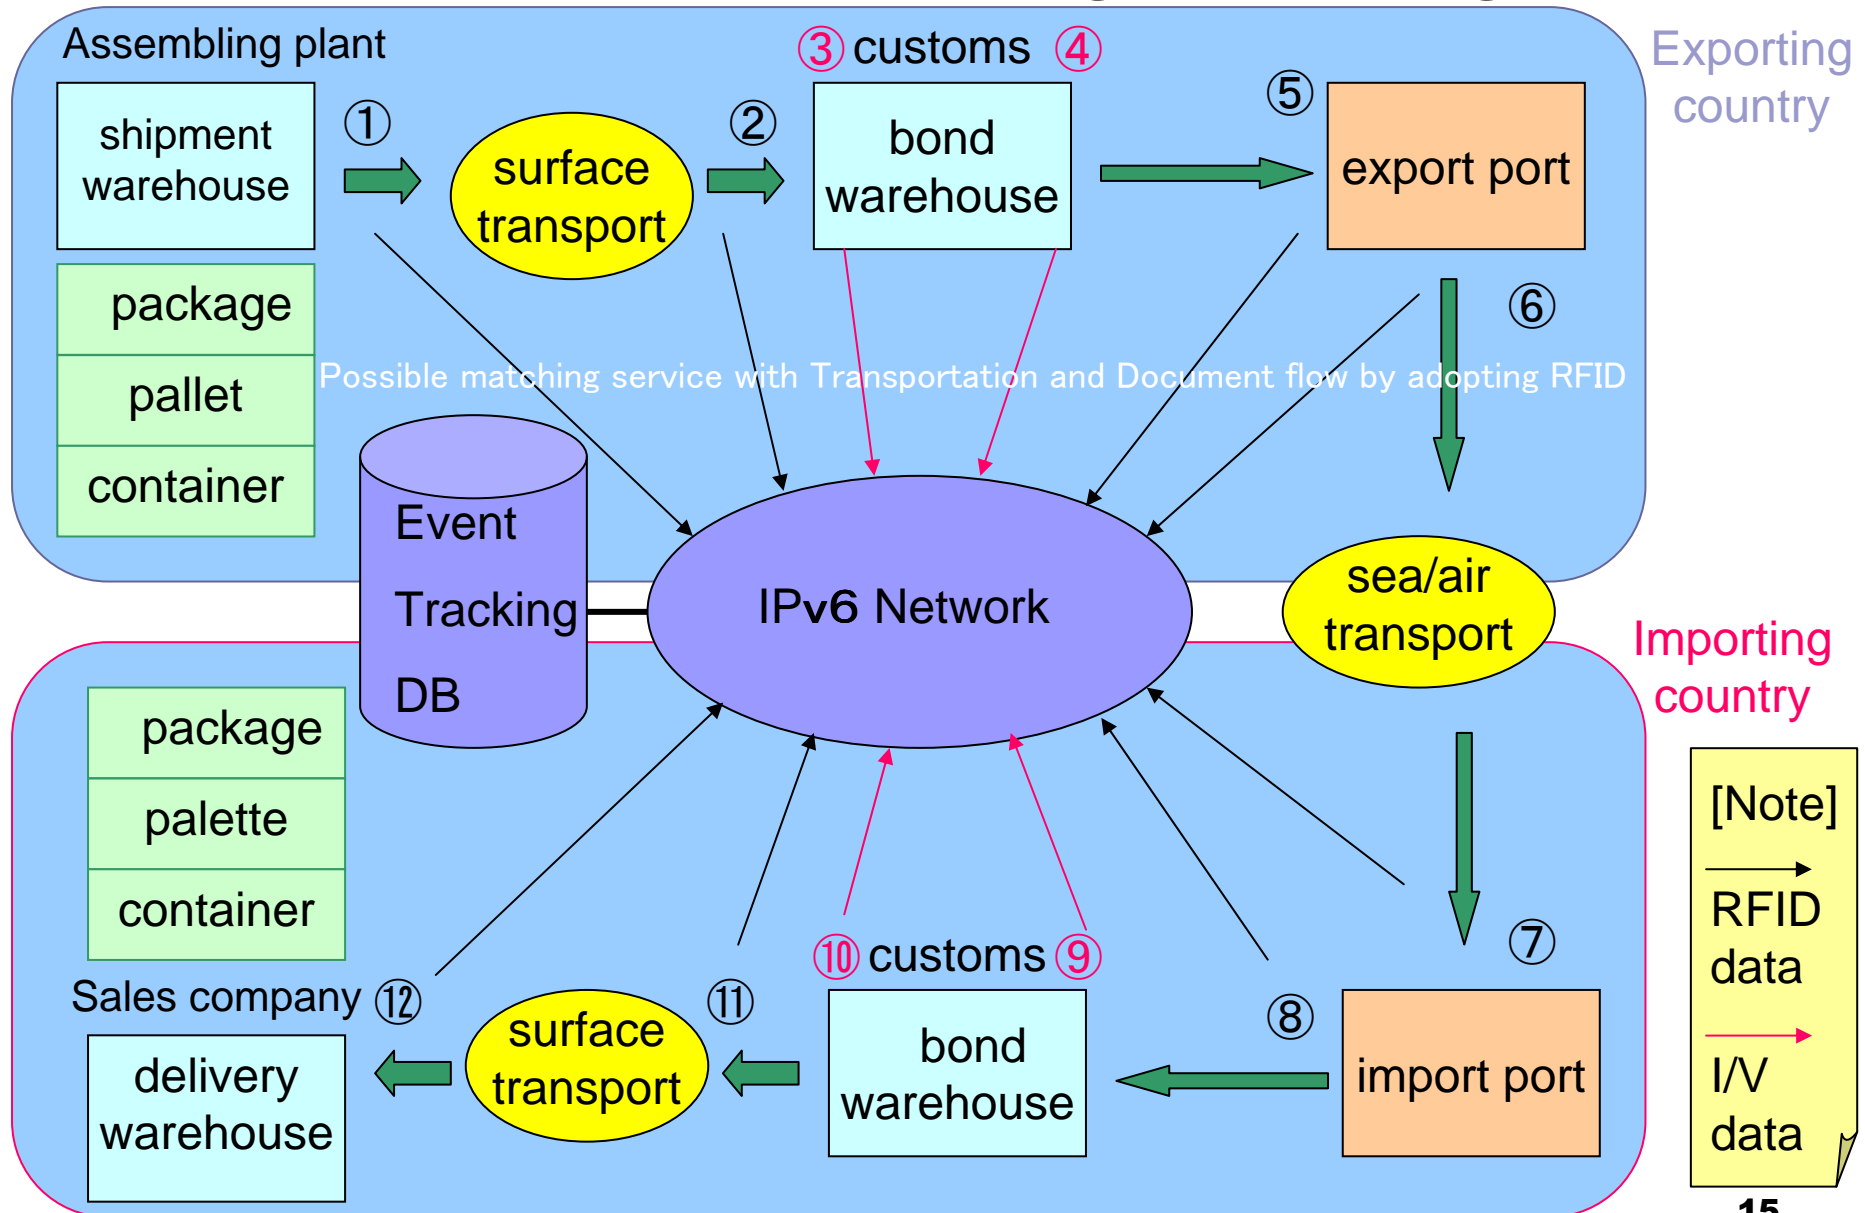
Assembling plant

shipment warehouse

①

surface transport

②

③ customs ④

bond warehouse

⑤

export port

Exporting country

package

pallet

container

Possible matching service with Transportation and Document flow by adopting RFID

⑥

Event Tracking DB

IPv6 Network

sea/air transport

Importing country

package

palette

container

[Note]

RFID data

I/V data

Sales company ⑫

delivery warehouse

surface transport

⑪

⑩ customs ⑨

bond warehouse

⑧

import port

⑦

15